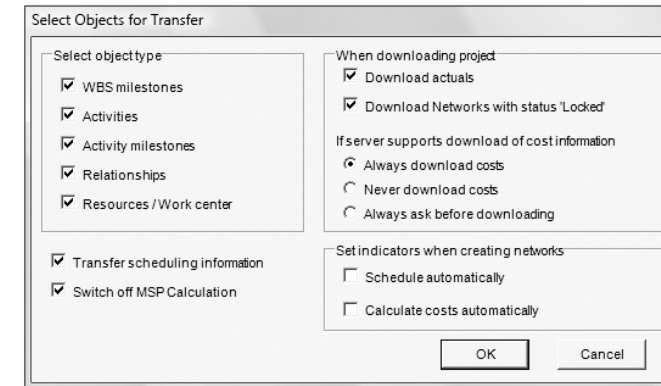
Select Objects for Transfer

Select object type
WBS milestones
Activities
Activity milestones
Relationships
Resources / Work center

Transfer scheduling information
Switch off MSP Calculation

When downloading project
Download actuals
Download Networks with status 'Locked'

If server supports download of cost information
Always download costs
Never download costs
Always ask before downloading

Set indicators when creating networks
Schedule automatically
Calculate costs automatically

OK
Cancel